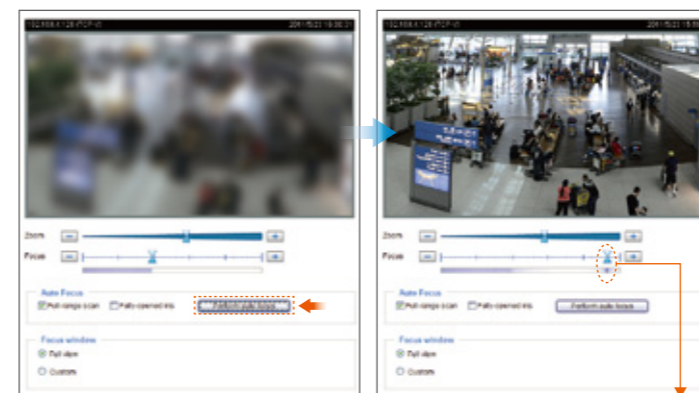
192.168.4.126 FD8-VI 2011/5/23 15:00

Zoom
Focus

Auto Focus
Full-range scan Fully opened iris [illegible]

Focus window
Full view
Custom

192.168.4.126 FD8-VI 2011/5/23 15:0

Zoom
Focus

Auto Focus
Full-range scan Fully opened iris Perform auto focus

Focus window
Full view
Custom